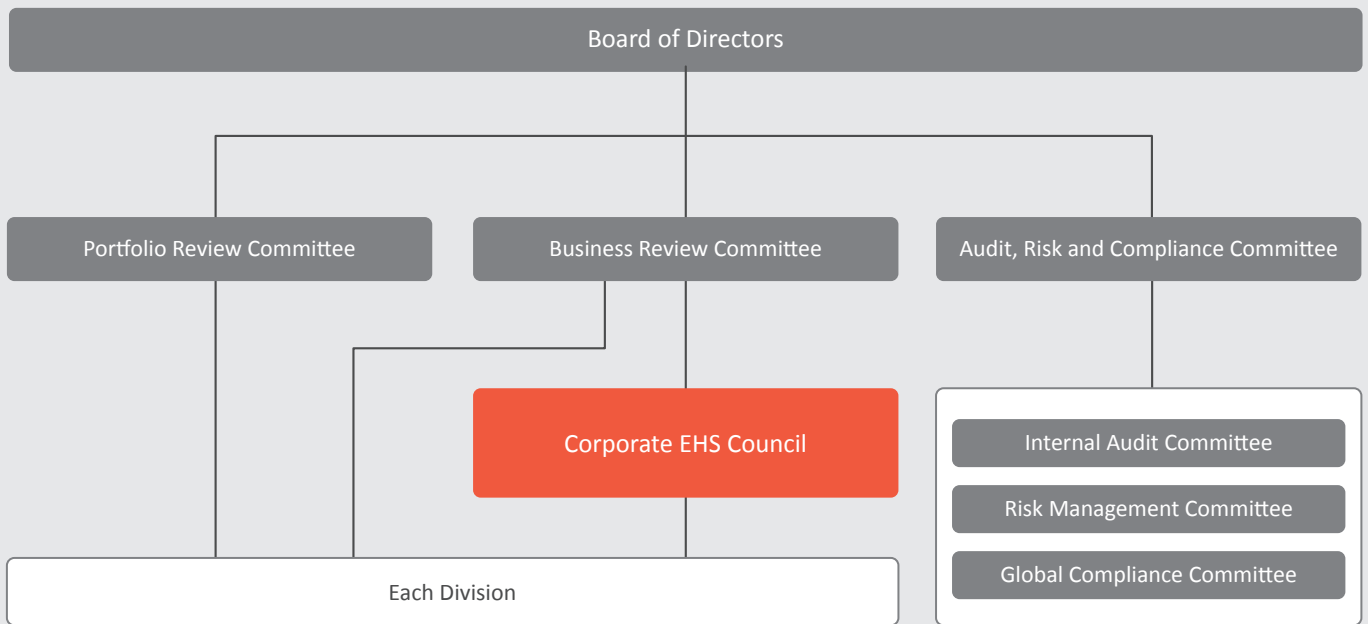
Board of Directors

Portfolio Review Committee

Business Review Committee

Audit, Risk and Compliance Committee

Corporate EHS Council

Internal Audit Committee

Risk Management Committee

Global Compliance Committee

Each Division